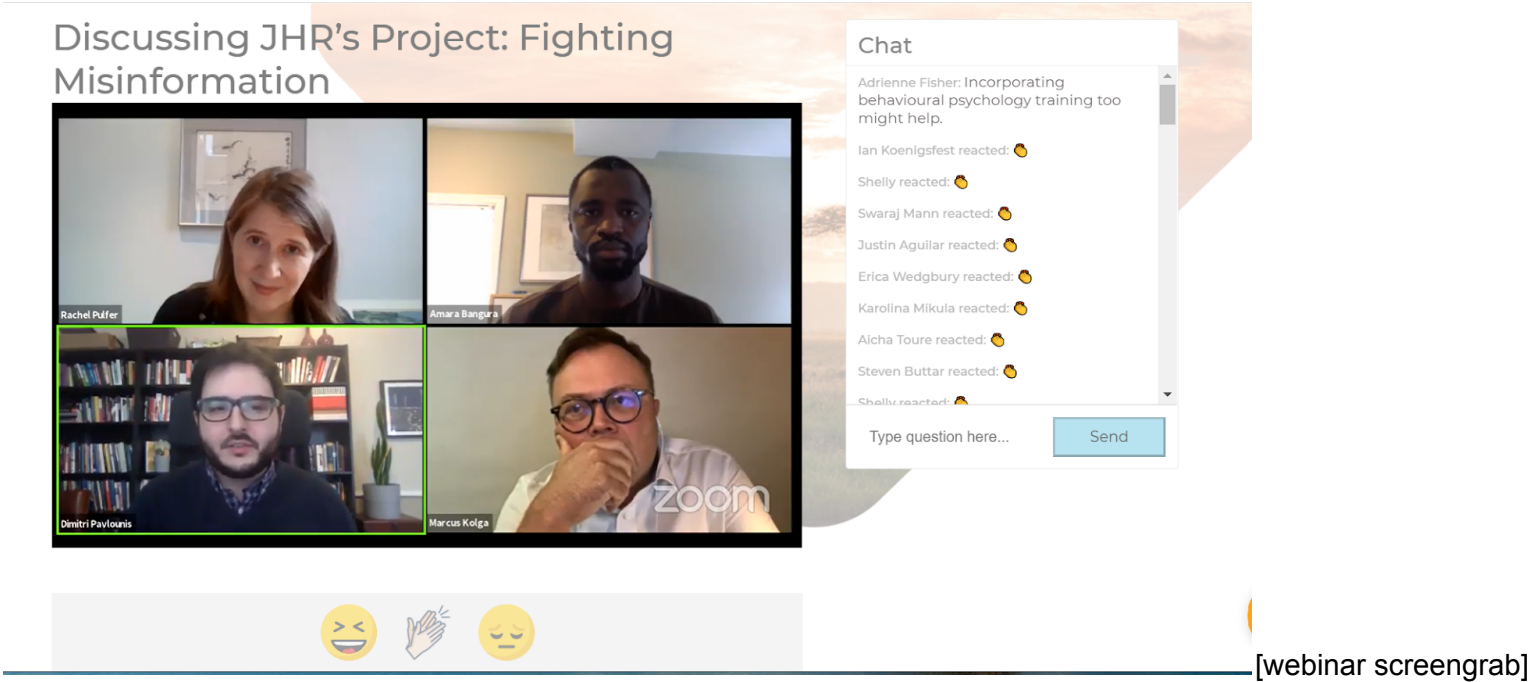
Discussing JHR's Project: Fighting Misinformation

Rachel Pulfer

Amara Bangura

Dimitri Pavlounis

Marcus Kolga

zoom

Chat

Adrienne Fisher: Incorporating behavioural psychology training too might help.

Ian Koenigsfest reacted: 👏

Shelly reacted: 👏

Swaraj Mann reacted: 👏

Justin Aguilar reacted: 👏

Erica Wedgbury reacted: 👏

Karolina Mikula reacted: 👏

Aicha Toure reacted: 👏

Steven Buttar reacted: 👏

Shelly reacted: 👏

Type question here...

Send

[webinar screengrab]